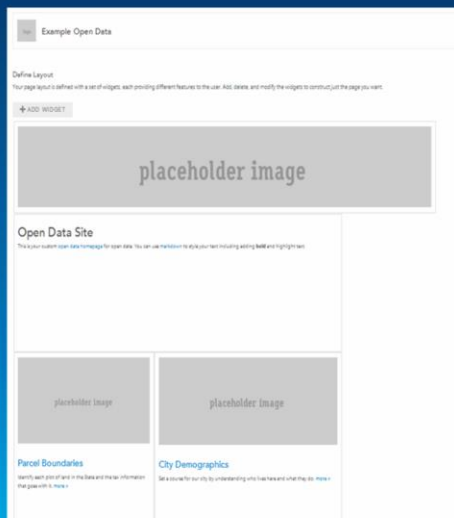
logo Example Open Data

Define Layout

Your page layout is defined with a set of widgets, each providing different features to the user. Add, delete, and modify the widgets to construct just the page you want.

+ ADD WIDGET

placeholder image

Open Data Site

This is your custom open data homepage for open data. You can use markdown to style your text including adding bold and highlight text.

placeholder image

Parcel Boundaries

Identify each plot of land in the data and the tax information that goes with it. more »

placeholder image

City Demographics

Set a course for our city by understanding who lives here and what they do. more »